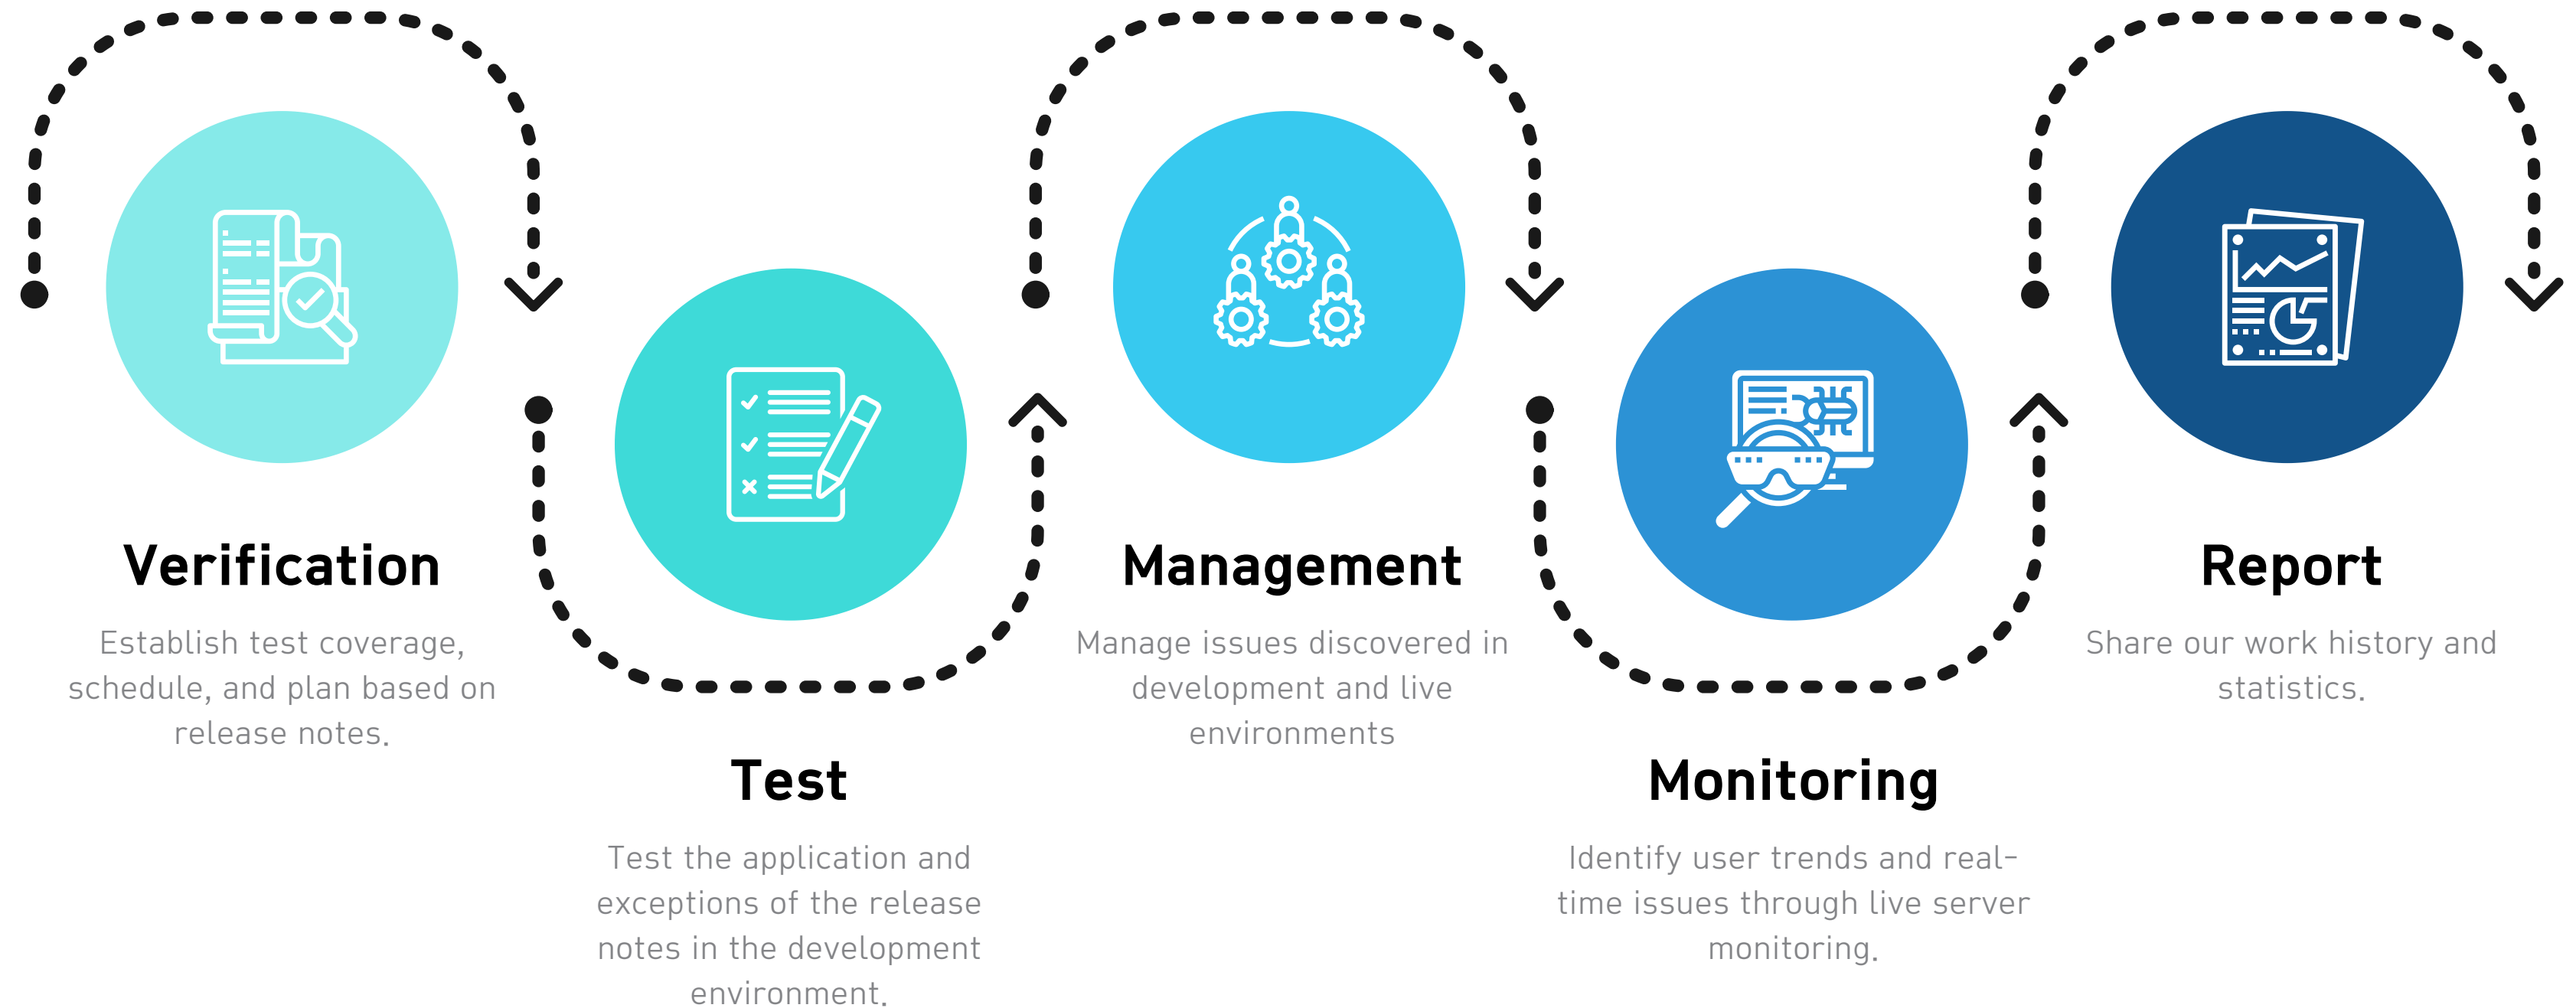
Verification

Establish test coverage, schedule, and plan based on release notes.

Test

Test the application and exceptions of the release notes in the development environment.

Management

Manage issues discovered in development and live environments

Monitoring

Identify user trends and real-time issues through live server monitoring.

Report

Share our work history and statistics.